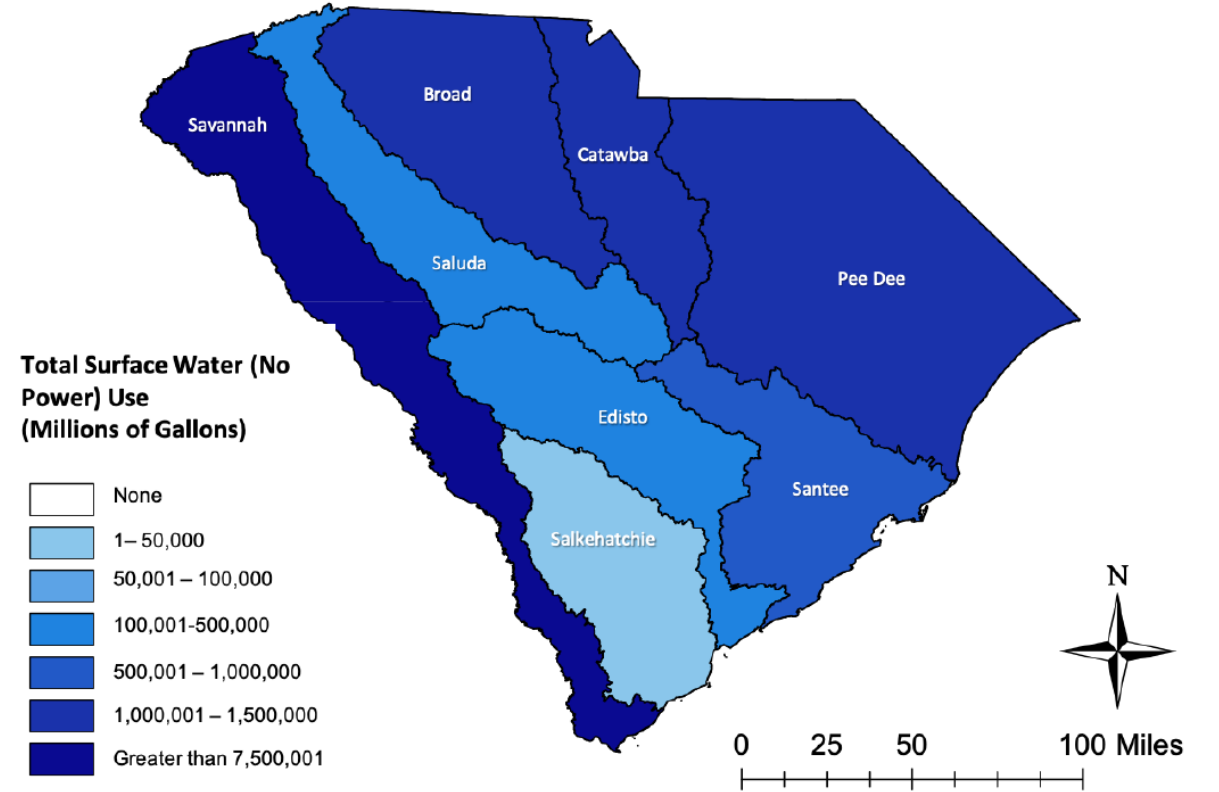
Savannah

Broad

Catawba

Pee Dee

Saluda

Edisto

Santee

Salkehatchie

Total Surface Water (No Power) Use (Millions of Gallons)

None

1– 50,000

50,001 – 100,000

100,001-500,000

500,001 – 1,000,000

1,000,001 – 1,500,000

Greater than 7,500,001

N

0 25 50 100 Miles